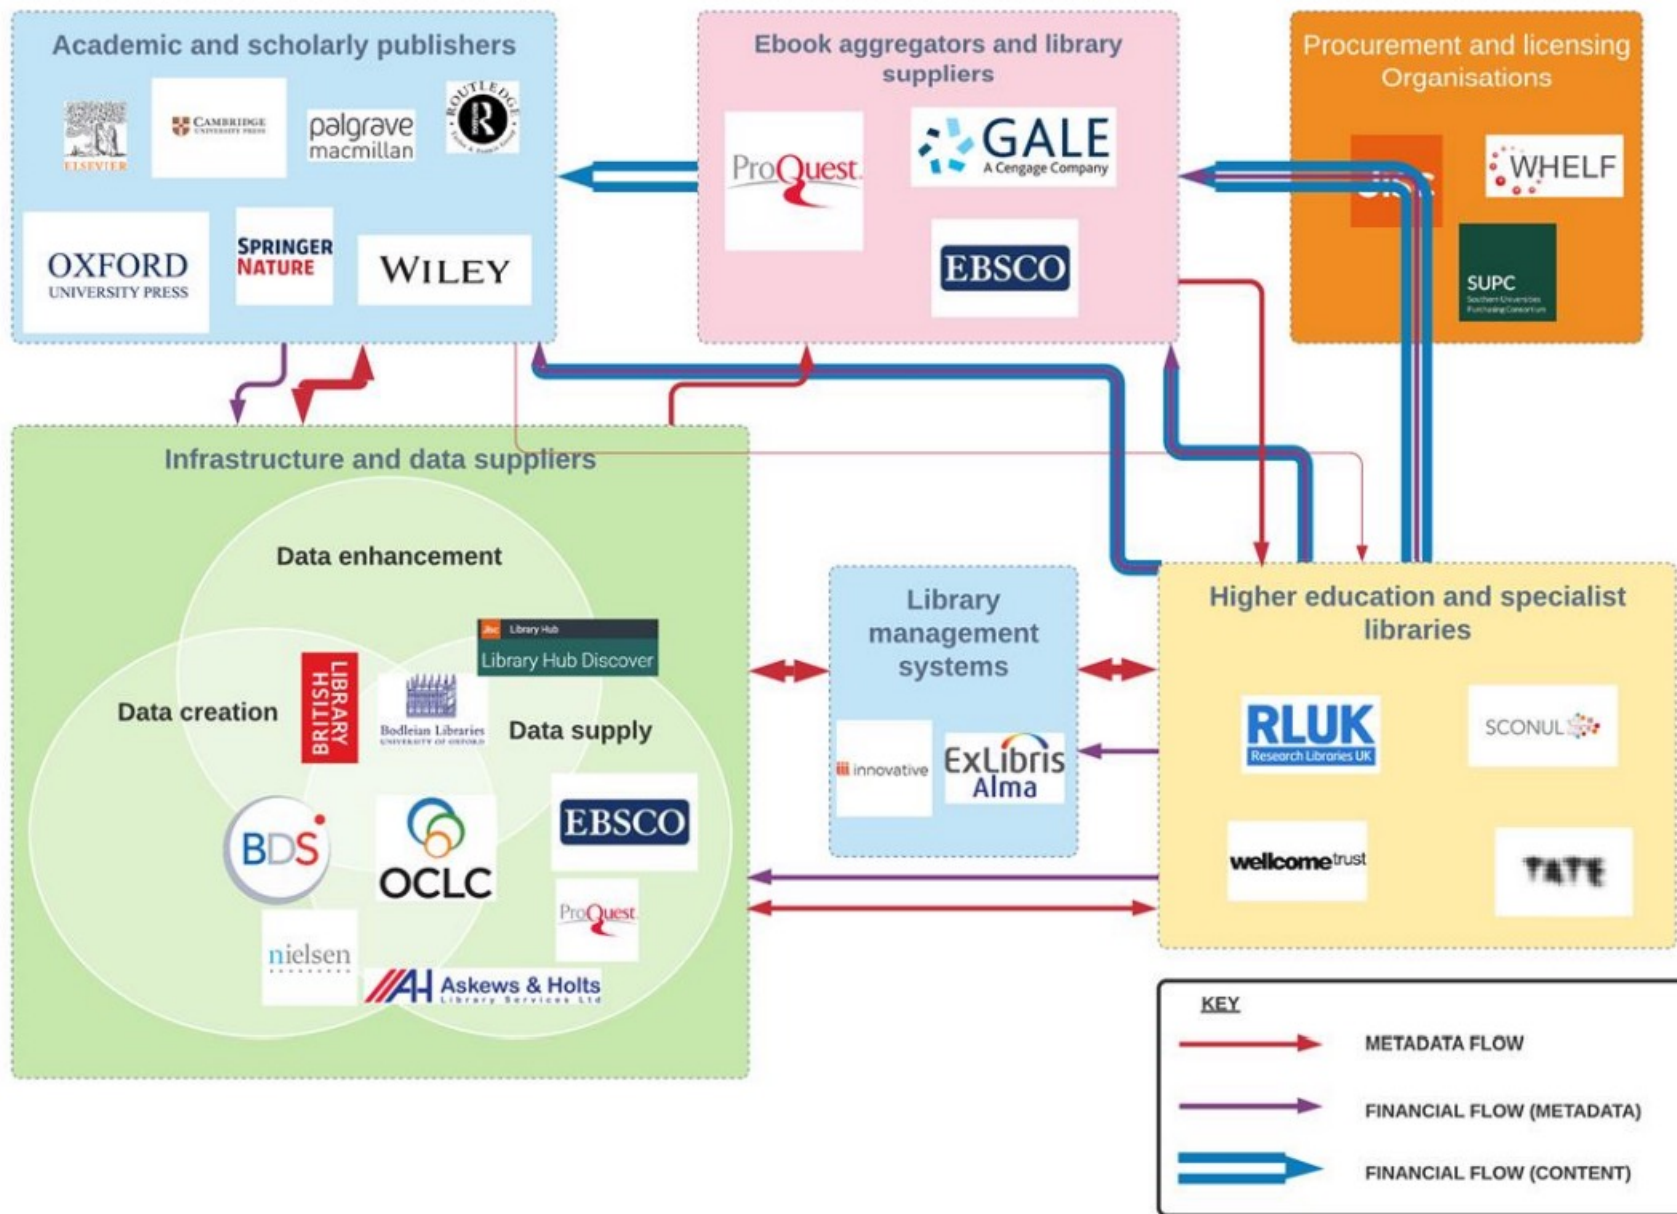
Academic and scholarly publishers

ELSEVIER

CAMBRIDGE UNIVERSITY PRESS

palgrave macmillan

ROUTLEDGE

OXFORD UNIVERSITY PRESS

SPRINGER NATURE

WILEY

Ebook aggregators and library suppliers

ProQuest

GALE A Cengage Company

EBSCO

Procurement and licensing Organisations

WHELF

SUPC Southern Universities Purchasing Consortium

Infrastructure and data suppliers

Data enhancement

Data creation

Data supply

BRITISH LIBRARY

Library Hub

Library Hub Discover

Bodleian Libraries UNIVERSITY OF OXFORD

BDS

OCLC

EBSCO

ProQuest

nielsen

Askews & Holts Library Services Ltd

Library management systems

innovative

ExLibris Alma

Higher education and specialist libraries

RLUK Research Libraries UK

SCONUL

wellcome trust

TATE

KEY

METADATA FLOW

FINANCIAL FLOW (METADATA)

FINANCIAL FLOW (CONTENT)